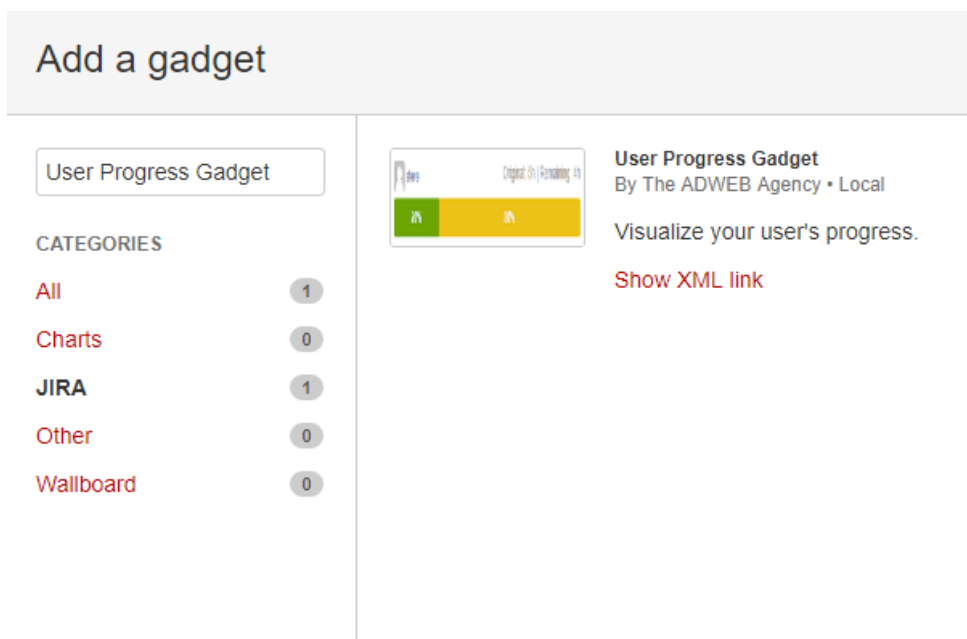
Add a gadget

User Progress Gadget

CATEGORIES

All 1

Charts 0

JIRA 1

Other 0

Wallboard 0

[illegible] Original: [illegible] | Remaining: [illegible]

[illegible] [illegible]

User Progress Gadget
By The ADWEB Agency • Local

Visualize your user's progress.

Show XML link